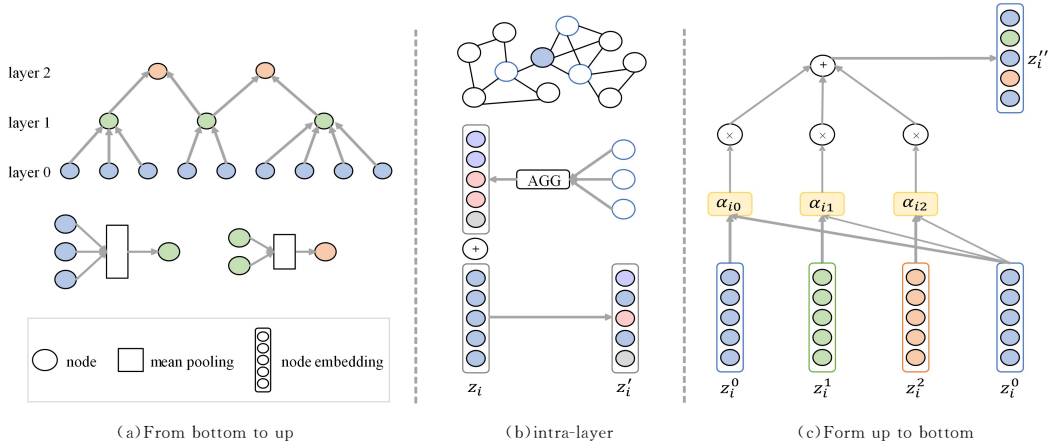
layer 2
layer 1
layer 0

node
mean pooling
node embedding

(a) From bottom to up

AGG
+
$z_i$
$z_i'$

(b) intra-layer

+
$z_i''$
×
×
×
$\alpha_{i0}$
$\alpha_{i1}$
$\alpha_{i2}$
$z_i^0$
$z_i^1$
$z_i^2$
$z_i^0$

(c) Form up to bottom